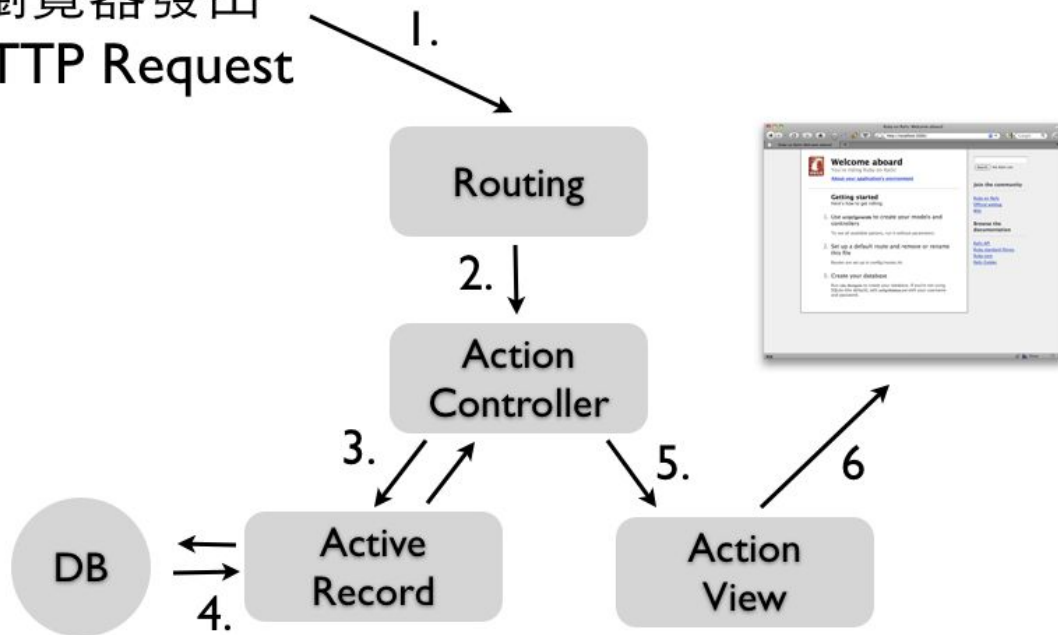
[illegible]覽器發出
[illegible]TTP Request

1.

Routing

2.

Action Controller

3.

5.

6

DB

Active Record

4.

Action View

Welcome aboard
You're riding Ruby on Rails!
About your application's environment

Getting started
Here's how to get rolling:

1. Use script/generate to create your models and controllers

2. Set up a default route and remove or rename this file

3. Create your database

Join the community
Ruby on Rails
Official weblog
Wiki

Browse the documentation
Rails API
Ruby standard library
Ruby core
Rails Guides